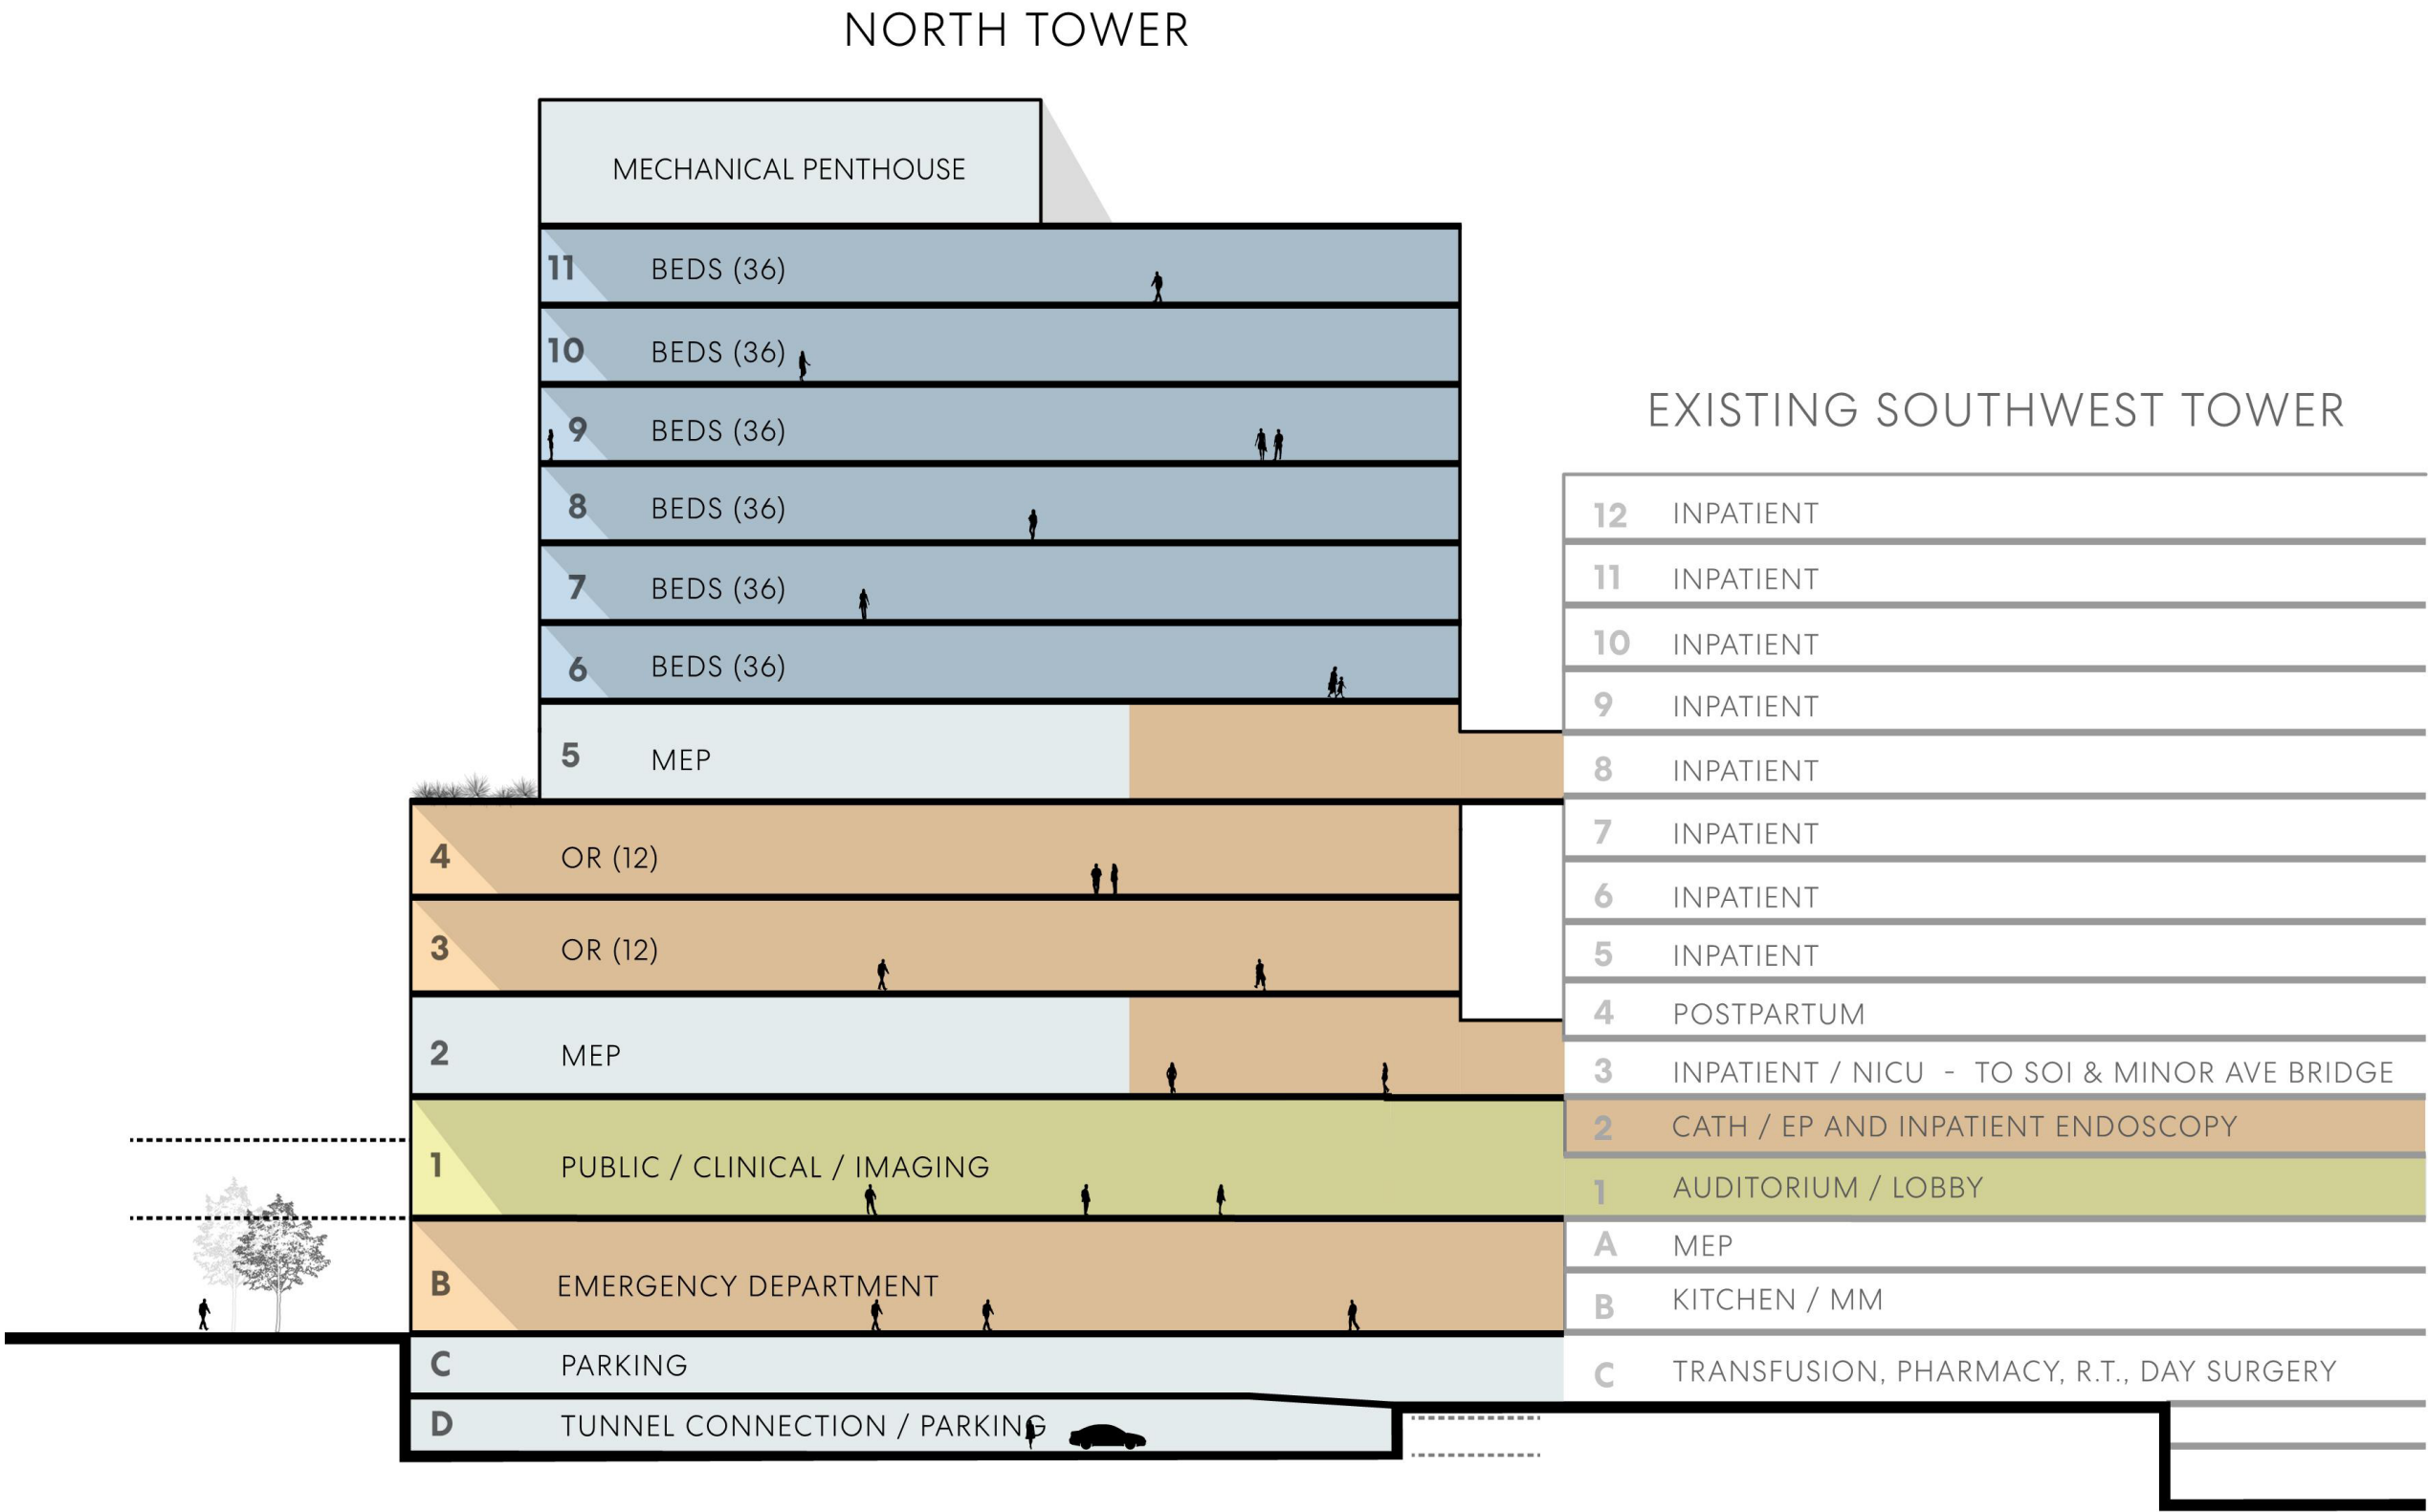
NORTH TOWER

MECHANICAL PENTHOUSE

11 BEDS (36)

10 BEDS (36)

9 BEDS (36)

8 BEDS (36)

7 BEDS (36)

6 BEDS (36)

5 MEP

4 OR (12)

3 OR (12)

2 MEP

1 PUBLIC / CLINICAL / IMAGING

B EMERGENCY DEPARTMENT

C PARKING

D TUNNEL CONNECTION / PARKING

EXISTING SOUTHWEST TOWER

12 INPATIENT

11 INPATIENT

10 INPATIENT

9 INPATIENT

8 INPATIENT

7 INPATIENT

6 INPATIENT

5 INPATIENT

4 POSTPARTUM

3 INPATIENT / NICU - TO SOI & MINOR AVE BRIDGE

2 CATH / EP AND INPATIENT ENDOSCOPY

1 AUDITORIUM / LOBBY

A MEP

B KITCHEN / MM

C TRANSFUSION, PHARMACY, R.T., DAY SURGERY